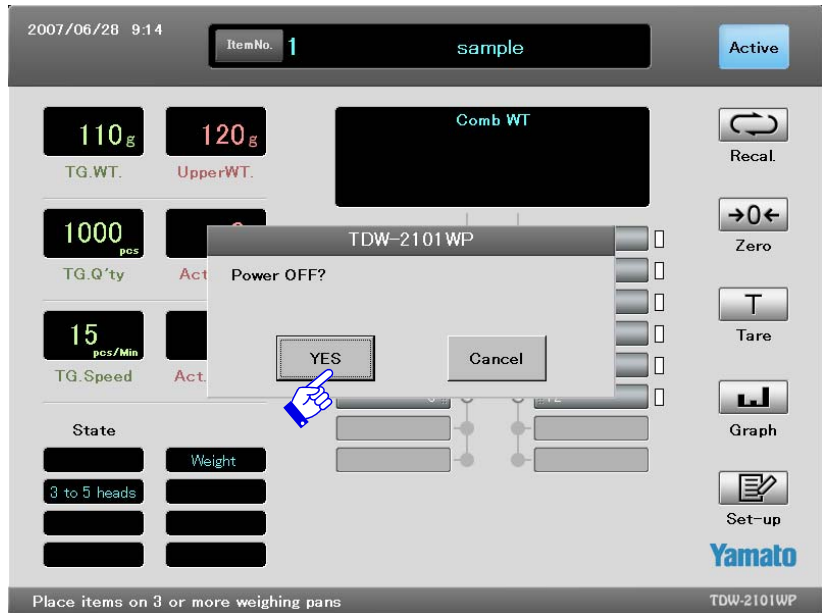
2007/06/28 9:14

ItemNo. 1

sample

Active

110g
TG.WT.

120g
UpperWT.

Comb WT

Recal.

1000pcs
TG.Q'ty

Act

TDW-2101WP

Power OFF?

YES

Cancel

Zero

15pcs/Min
TG.Speed

Act.

Tare

Graph

State

Weight

3 to 5 heads

Set-up

Yamato

Place items on 3 or more weighing pans

TDW-2101WP